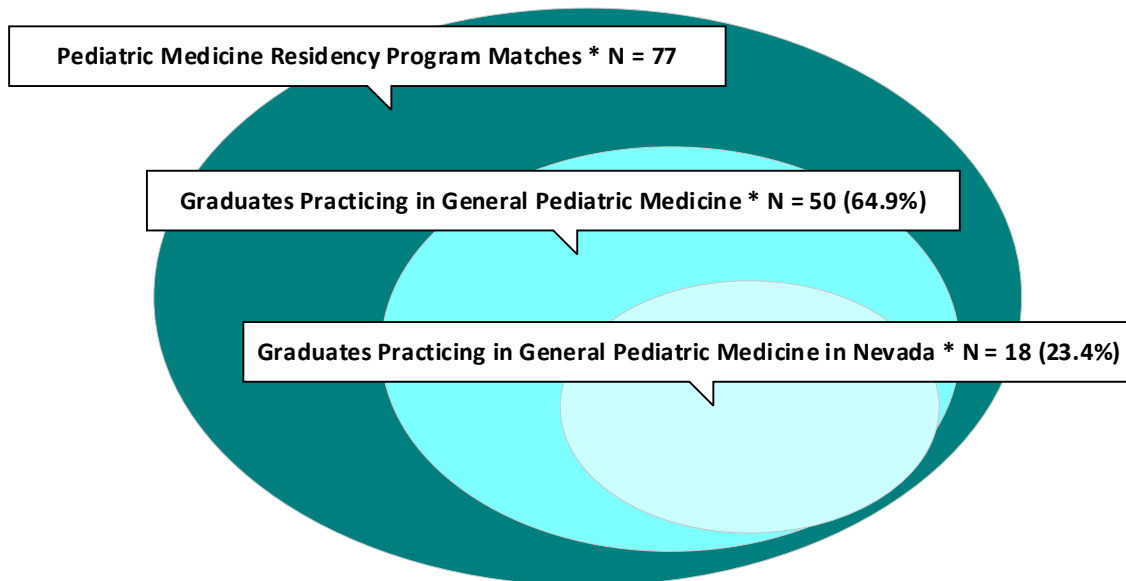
Pediatric Medicine Residency Program Matches * N = 77

Graduates Practicing in General Pediatric Medicine * N = 50 (64.9%)

Graduates Practicing in General Pediatric Medicine in Nevada * N = 18 (23.4%)